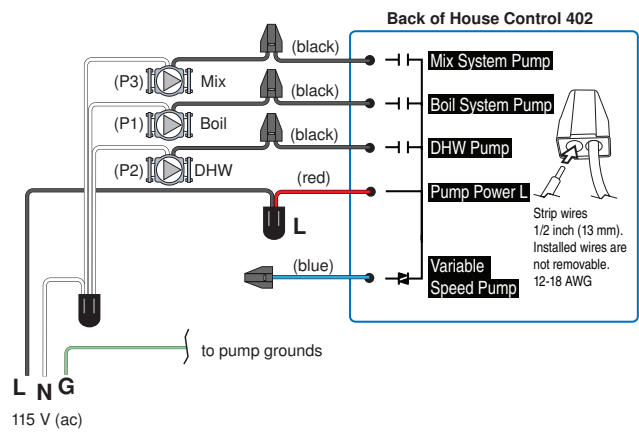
Back of House Control 402

(black)

Mix System Pump

(P3) Mix

(black)

Boil System Pump

(P1) Boil

(black)

DHW Pump

(P2) DHW

(red)

Pump Power L

L

Strip wires 1/2 inch (13 mm). Installed wires are not removable. 12-18 AWG

(blue)

Variable Speed Pump

to pump grounds

L N G

115 V (ac)